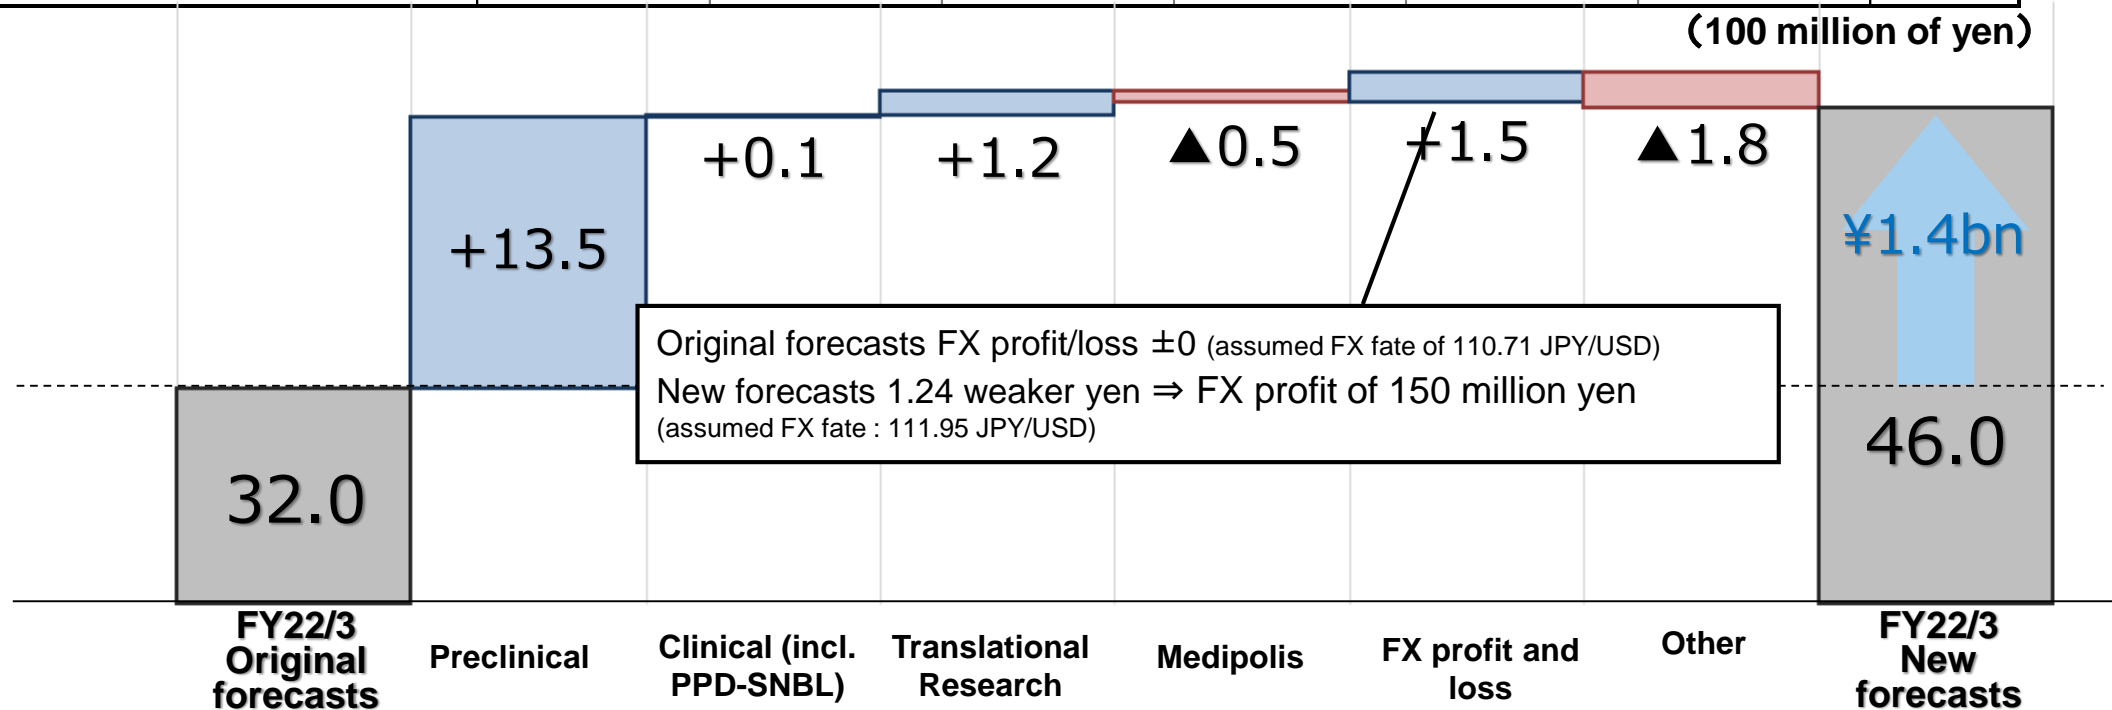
(100 million of yen)

32.0

+13.5

+0.1

+1.2

▲0.5

+1.5

▲1.8

¥1.4bn

46.0

Original forecasts FX profit/loss ±0 (assumed FX fate of 110.71 JPY/USD)
New forecasts 1.24 weaker yen ⇒ FX profit of 150 million yen
(assumed FX fate : 111.95 JPY/USD)

FY22/3 Original forecasts

Preclinical

Clinical (incl. PPD-SNBL)

Translational Research

Medipolis

FX profit and loss

Other

FY22/3 New forecasts